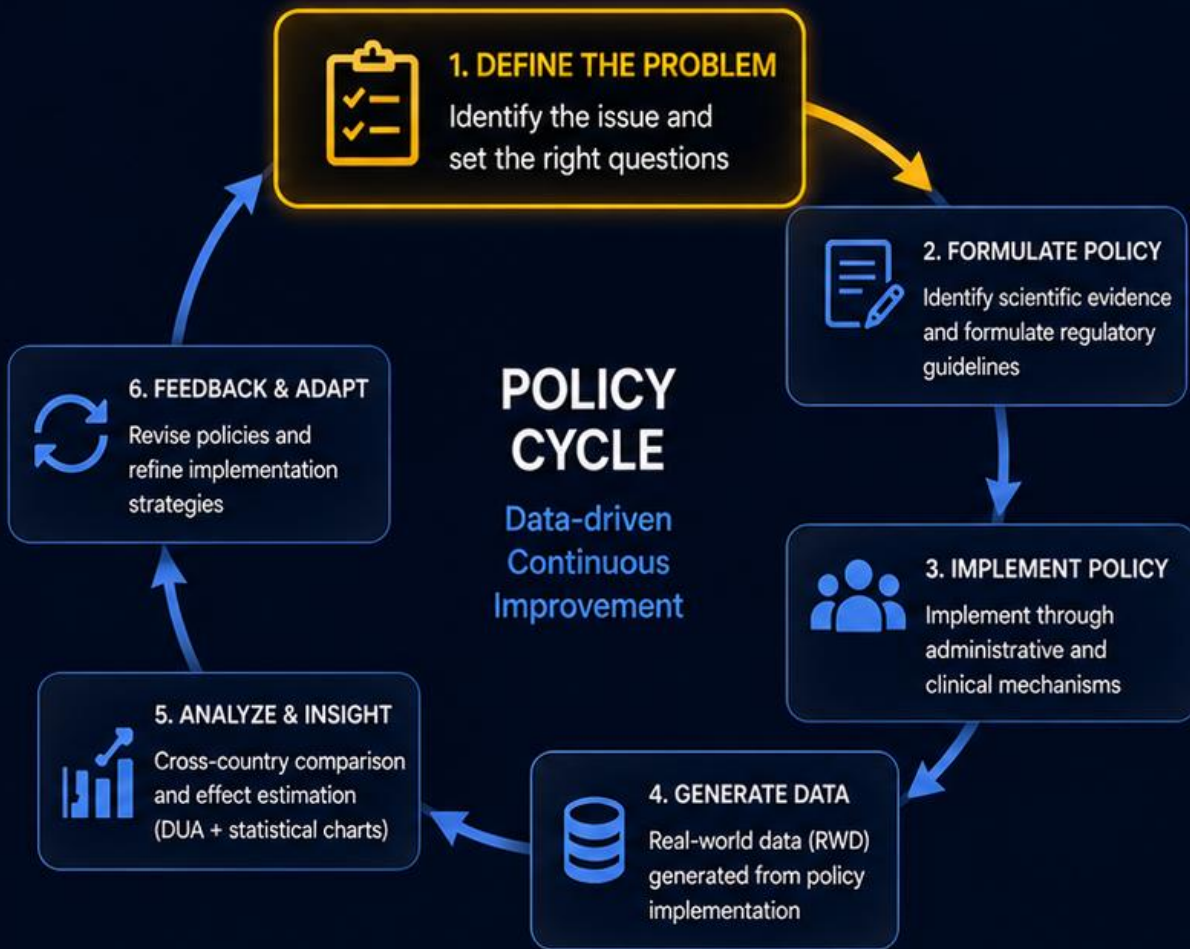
1. DEFINE THE PROBLEM
Identify the issue and set the right questions

2. FORMULATE POLICY
Identify scientific evidence and formulate regulatory guidelines

3. IMPLEMENT POLICY
Implement through administrative and clinical mechanisms

4. GENERATE DATA
Real-world data (RWD) generated from policy implementation

5. ANALYZE & INSIGHT
Cross-country comparison and effect estimation (DUA + statistical charts)

6. FEEDBACK & ADAPT
Revise policies and refine implementation strategies

POLICY CYCLE
Data-driven Continuous Improvement